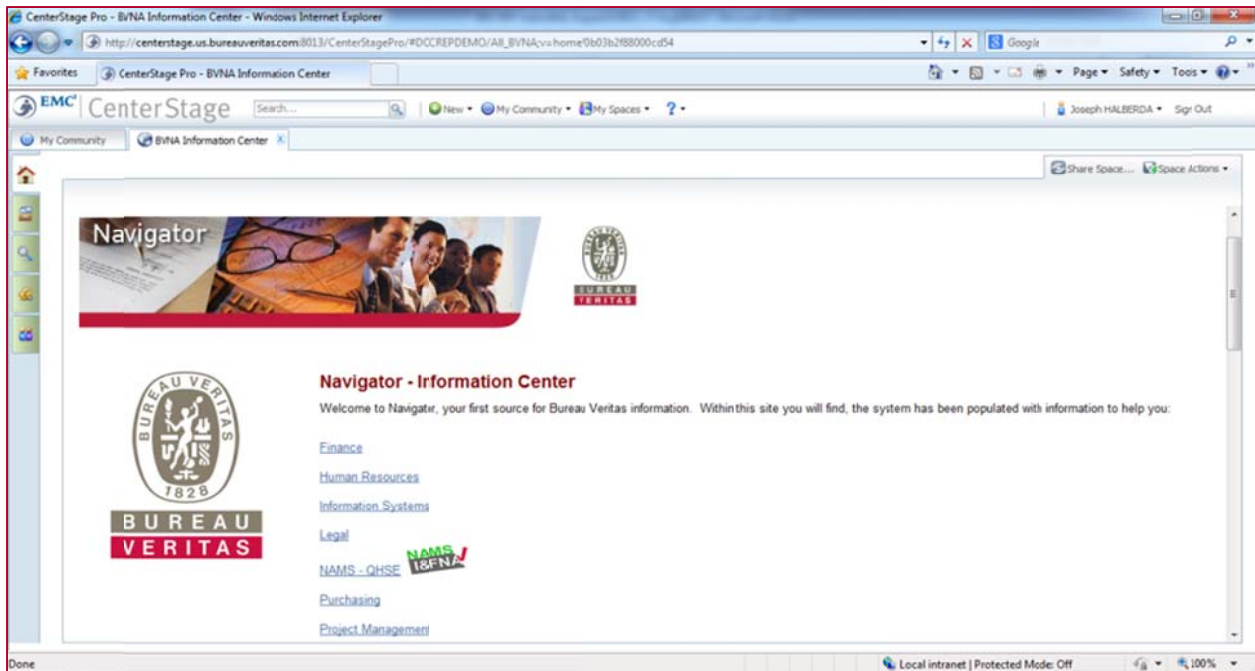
CenterStage Pro - BVNA Information Center - Windows Internet Explorer

http://centerstage.us.bureauveritas.com:8013/CenterStagePro/#DCCREPDEMO/All_BVNA;v=home/0b03b2f88000cd54

Google

Favorites

CenterStage Pro - BVNA Information Center

Page ▾ Safety ▾ Tools ▾

EMC² CenterStage

Search...

New ▾ My Community ▾ My Spaces ▾ ? ▾

Joseph HALBERDA ▾ Sign Out

My Community

BVNA Information Center

Share Space... Space Actions ▾

Navigator

BUREAU VERITAS

Navigator - Irformation Center

Welcome to Navigatr, your first source for Bureau Veritas information. Within this site you will find, the system has been populated with information to help you:

Finance

Human Resources

Information Systems

Legal

NAMS - QHSE

NAMS I&FNA

Purchasing

Project Management

BUREAU VERITAS 1828

BUREAU
VERITAS

Done

Local intranet | Protected Mode: Off

100%